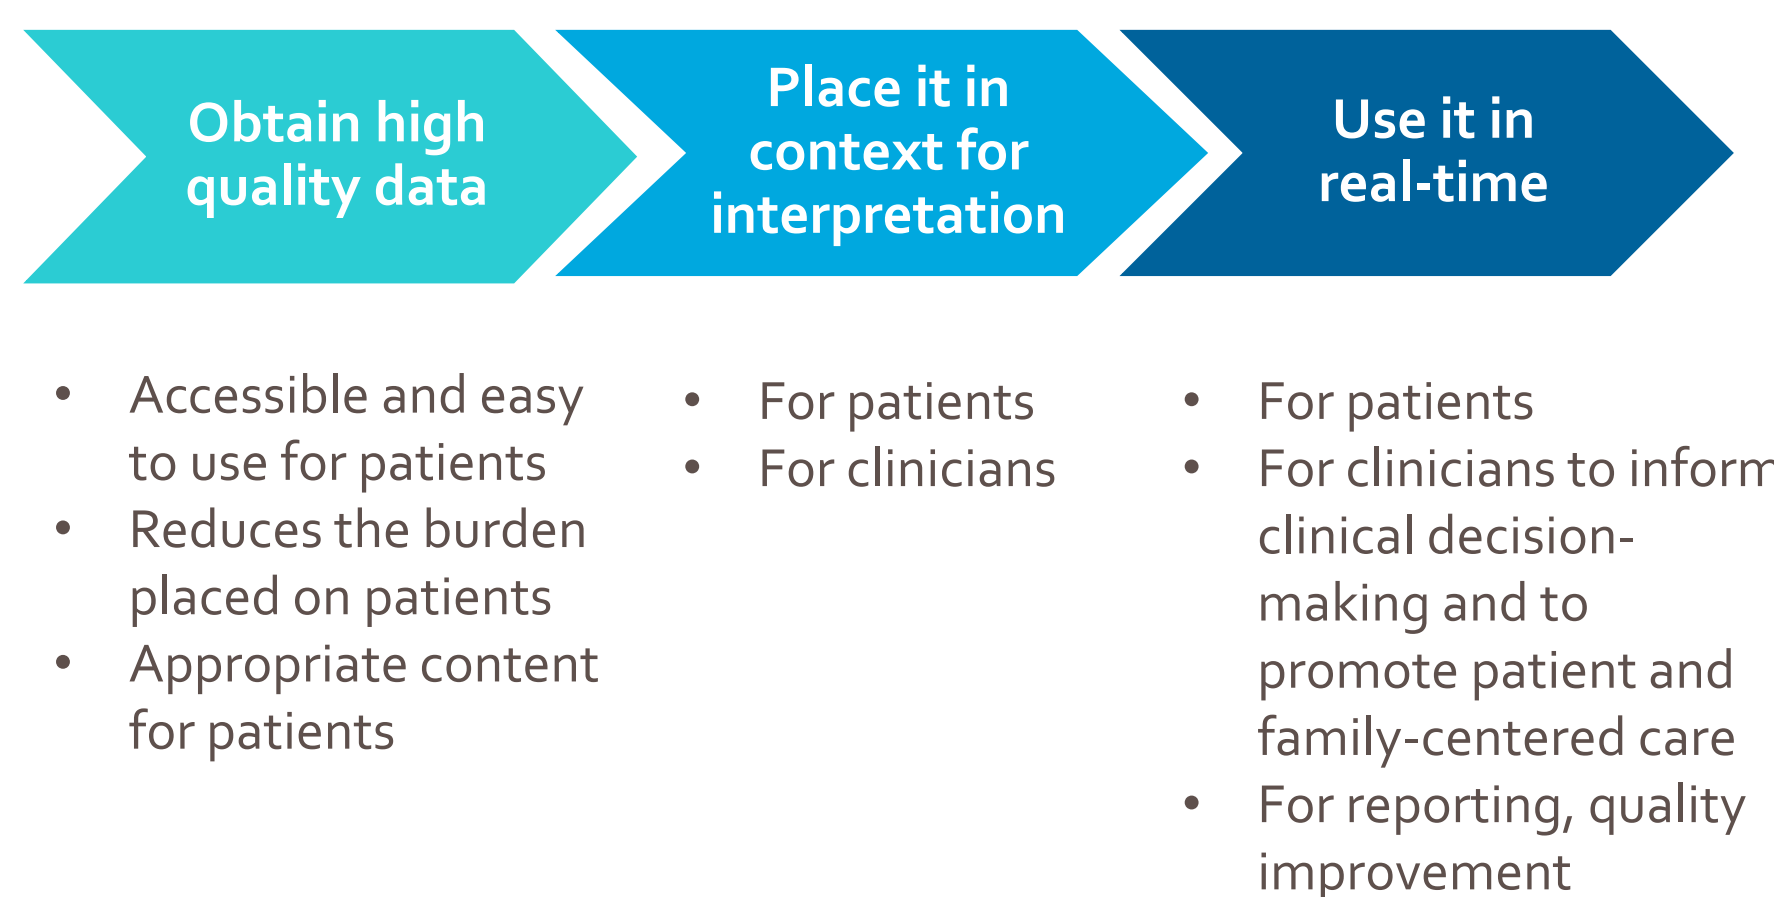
Obtain high quality data

Place it in context for interpretation

Use it in real-time

- Accessible and easy to use for patients
- Reduces the burden placed on patients
- Appropriate content for patients

- For patients
- For clinicians

- For patients
- For clinicians to inform clinical decision-making and to promote patient and family-centered care
- For reporting, quality improvement